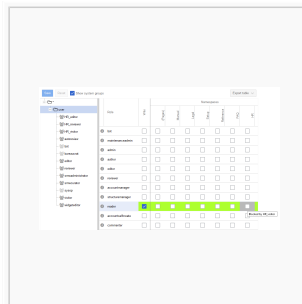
Save Reset Show system groups Export data

Role Permissions

Enable

bst
maintenance.student
admin
author
editor
reviewer
accountmanager
structuremanager
reader
accountfrontmode
contractor

Reading BE_editor